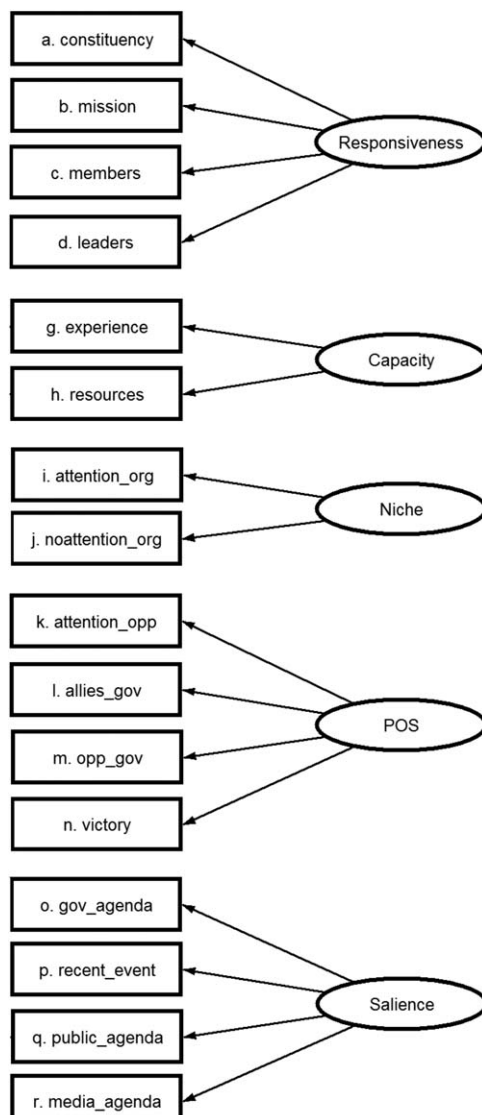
a. constituency

b. mission

c. members

d. leaders

Responsiveness

g. experience

h. resources

Capacity

i. attention_org

j. noattention_org

Niche

k. attention_opp

l. allies_gov

m. opp_gov

n. victory

POS

o. gov_agenda

p. recent_event

q. public_agenda

r. media_agenda

Salience